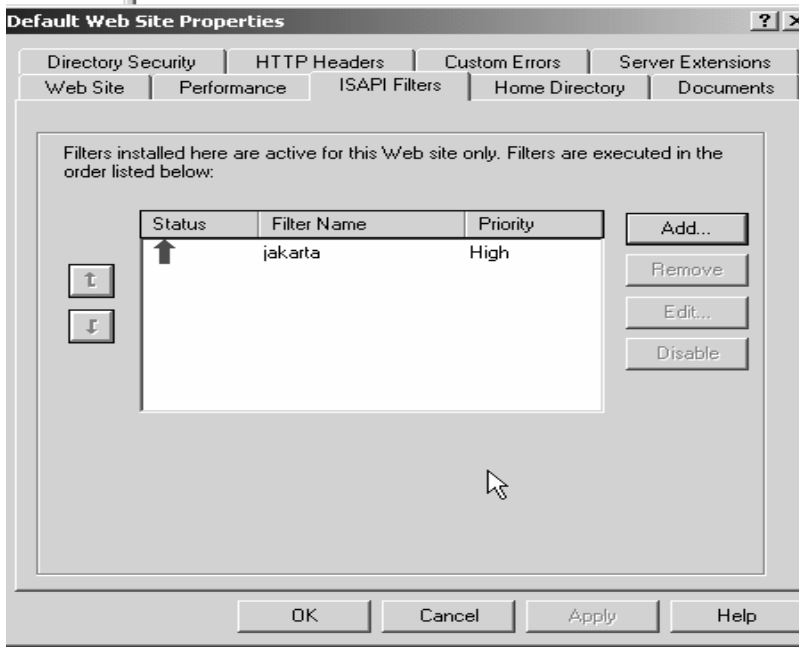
Default Web Site Properties

?

Directory Security | HTTP Headers | Custom Errors | Server Extensions
Web Site | Performance | ISAPI Filters | Home Directory | Documents

Filters installed here are active for this Web site only. Filters are executed in the order listed below:

| Status | Filter Name | Priority |
|---|---|---|
| | jakarta | High |

Add...
Remove
Edit...
Disable

OK
Cancel
Apply
Help